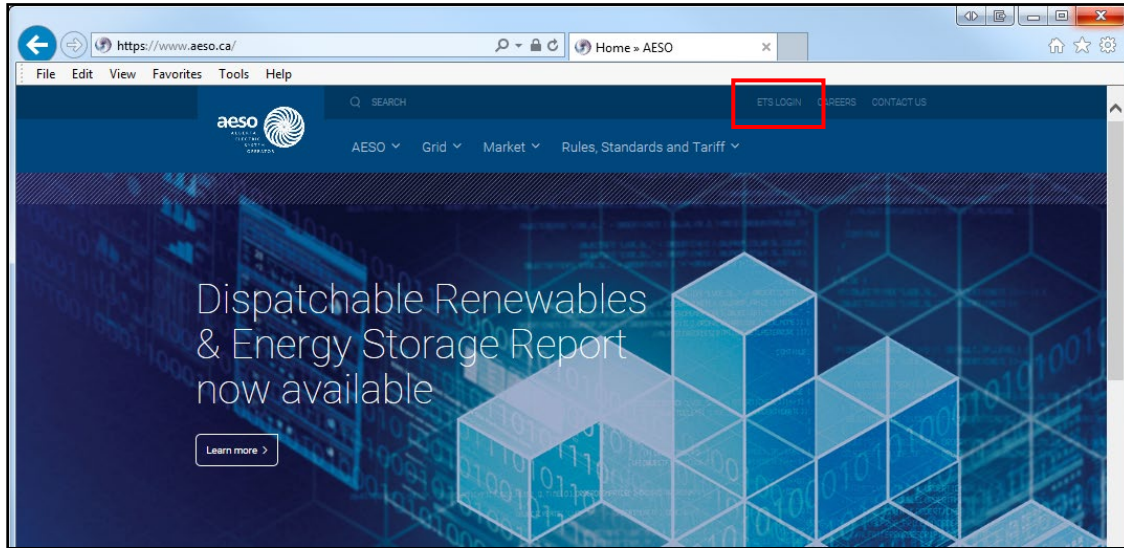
https://www.aeso.ca/

Home » AESO

File Edit View Favorites Tools Help

SEARCH

ETS LOGIN CAREERS CONTACT US

aeso

ALBERTA ELECTRIC SYSTEM OPERATOR

AESO Grid Market Rules, Standards and Tariff

Dispatchable Renewables & Energy Storage Report now available

Learn more ›